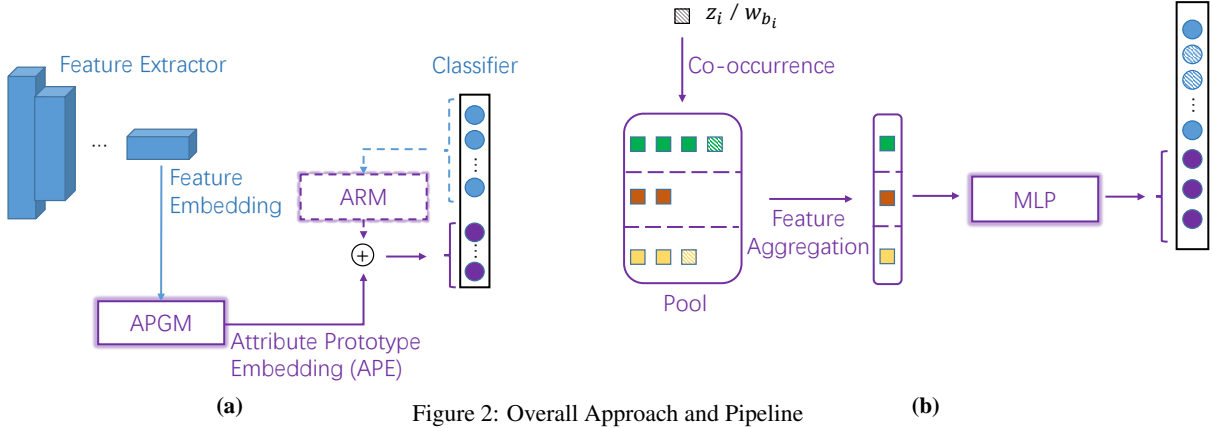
Feature Extractor

...

Classifier

Feature Embedding

ARM

$\oplus$

APGM

Attribute Prototype Embedding (APE)

$z_i$ / $w_{b_i}$

Co-occurrence

Pool

Feature Aggregation

MLP

(a)

Figure 2: Overall Approach and Pipeline

(b)